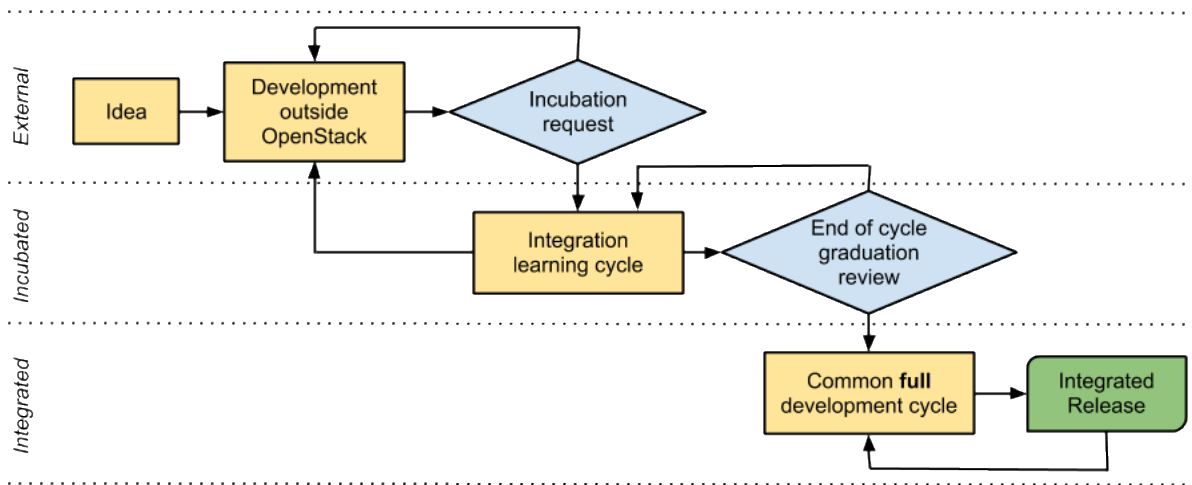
External

Idea

Development outside OpenStack

Incubation request

Incubated

Integration learning cycle

End of cycle graduation review

Integrated

Common **full** development cycle

Integrated Release